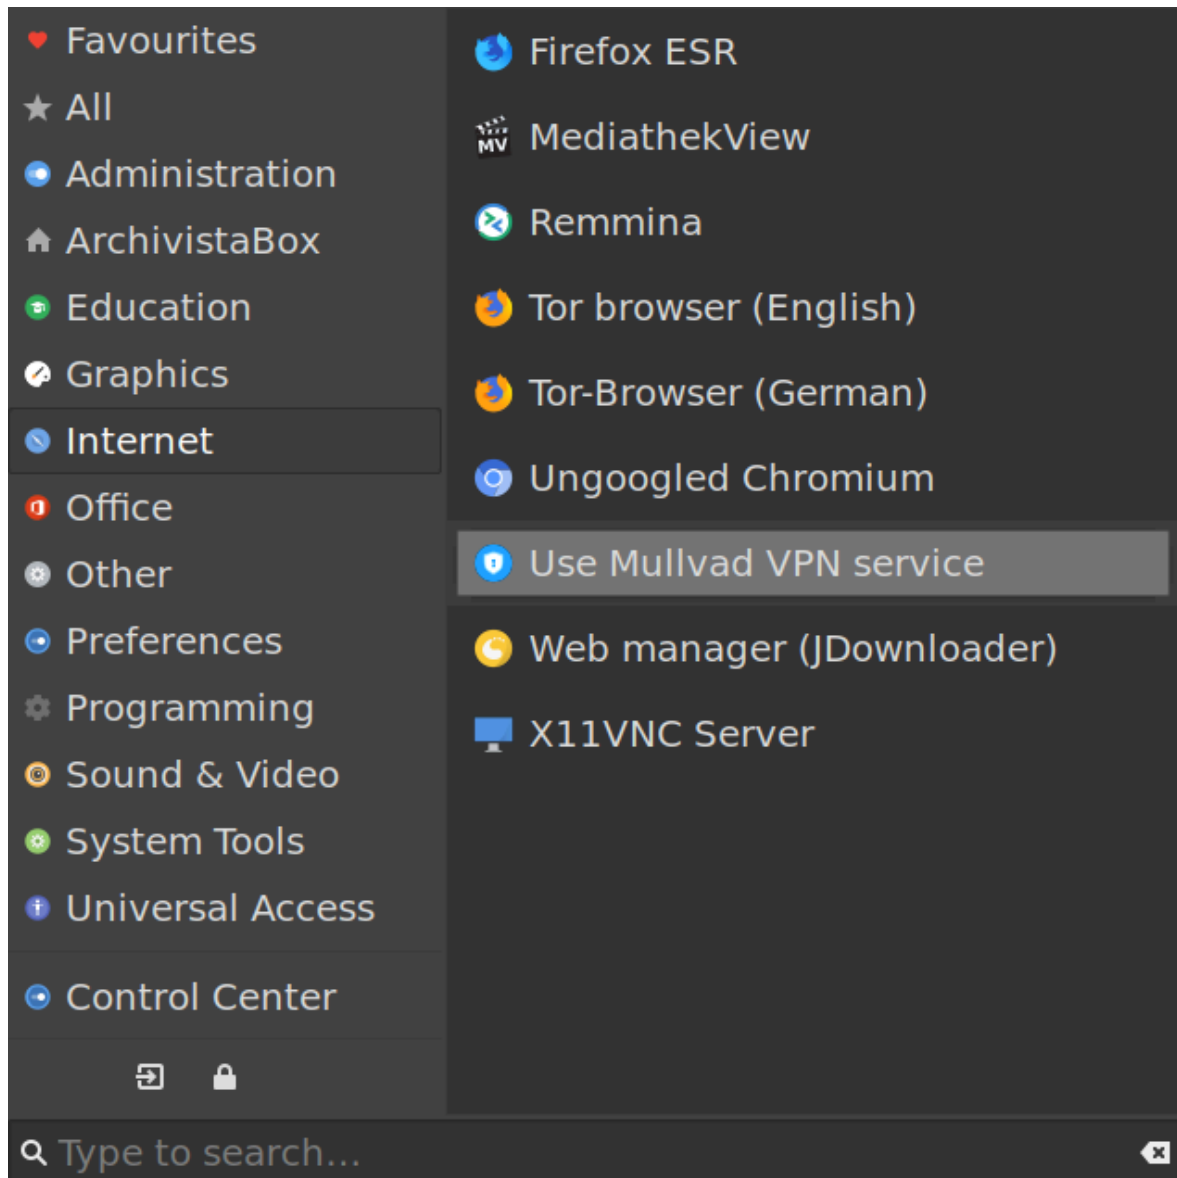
Favourites
All
Administration
ArchivistaBox
Education
Graphics
Internet
Office
Other
Preferences
Programming
Sound & Video
System Tools
Universal Access

Control Center

Firefox ESR
MV
MediathekView
Remmina
Tor browser (English)
Tor-Browser (German)
Ungoogled Chromium
Use Mullvad VPN service
Web manager (JDownloader)
X11VNC Server

Type to search...